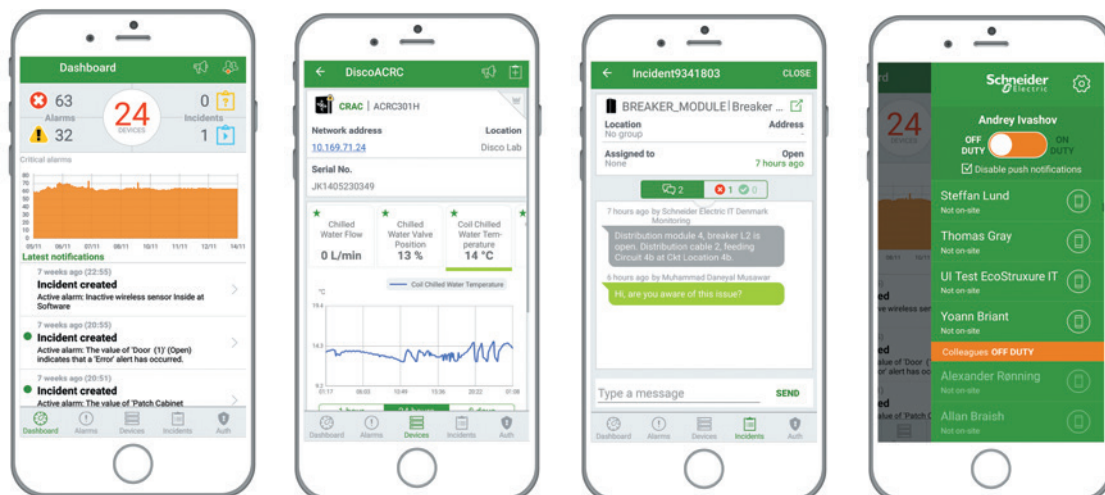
Dashboard

63
Alarms
24
DEVICES
0
Incidents
32
1

Critical alarms

80
70
60
50
40
30
20
10
0

05/11 06/11 07/11 08/11 09/11 10/11 11/11 12/11 14/11

Latest notifications

7 weeks ago (22:55)
Incident created
Active alarm: Inactive wireless sensor Inside at Software

7 weeks ago (20:55)
Incident created
Active alarm: The value of 'Door (1)' (Open) indicates that a 'Error' alert has occurred.

7 weeks ago (20:51)
Incident created
Active alarm: The value of 'Patch Cabinet

Dashboard Alarms Devices Incidents Auth

DiscoACRC

CRAC | ACRC301H

Network address
10.169.71.24
Location
Disco Lab

Serial No.
JK1405230349

Chilled Water Flow
0 L/min
Chilled Water Valve Position
13 %
Coil Chilled Water Temperature
14 °C

Coil Chilled Water Temperature
°C
15.4
14.3
9.3
07:17 08:03 10:49 13:36 16:22 19:08

1 hour 24 hours 6 days

Dashboard Alarms Devices Incidents Auth

Incident9341803 CLOSE

BREAKER_MODULE | Breaker ...

Location
No group
Address
-
Assigned to
None
Open
7 hours ago

2 1 0

7 hours ago by Schneider Electric IT Denmark Monitoring
Distribution module 4, breaker L2 is open. Distribution cable 2, feeding Circuit 4b at Ckt Location 4b.

6 hours ago by Muhammad Daneyal Musawar
Hi, are you aware of this issue?

Type a message SEND

Dashboard Alarms Devices Incidents Auth

Schneider Electric

Andrey Ivashov
OFF DUTY ON DUTY
Disable push notifications

Steffan Lund
Not on-site
Thomas Gray
Not on-site
UI Test EcoStruxure IT
Not on-site
Yoann Briant
Not on-site

Colleagues OFF DUTY

Alexander Rønning
Not on-site
Allan Braish
Not on-site